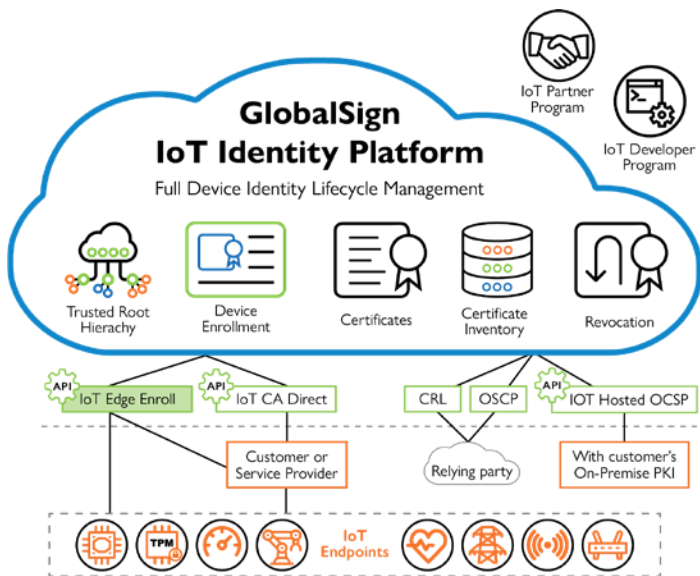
IoT Partner Program

IoT Developer Program

GlobalSign
IoT Identity Platform

Full Device Identity Lifecycle Management

Trusted Root Hierachy

Device Enrollment

Certificates

Certificate Inventory

Revocation

API
IoT Edge Enroll

API
IoT CA Direct

CRL

OSCP

API
IOT Hosted OCSP

Customer or Service Provider

Relying party

With customer's On-Premise PKI

TPM

IoT Endpoints